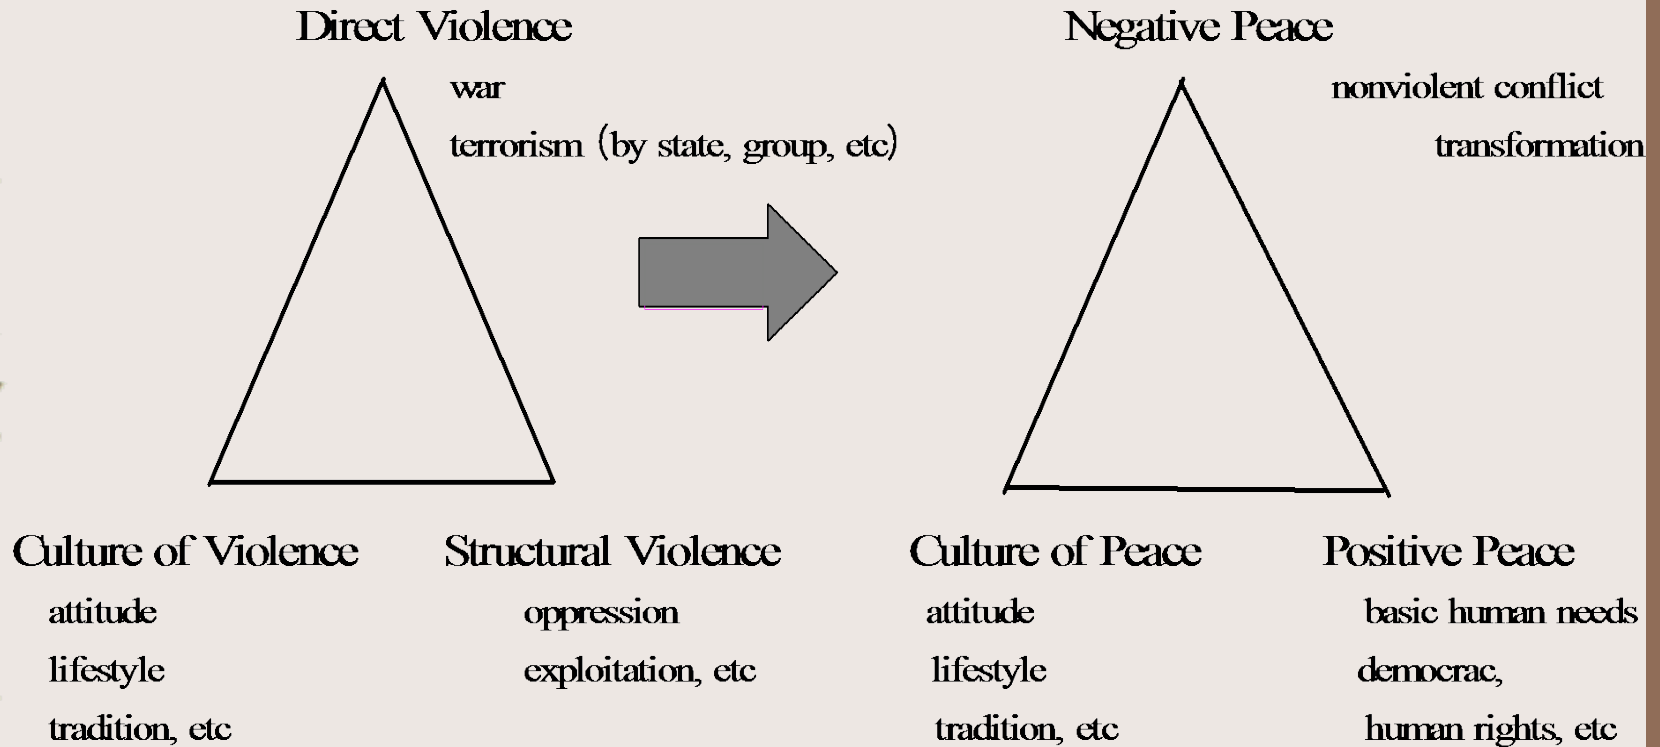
Direct Violence

war

terrorism (by state, group, etc)

Culture of Violence

attitude

lifestyle

tradition, etc

Structural Violence

oppression

exploitation, etc

Negative Peace

nonviolent conflict

transformation

Culture of Peace

attitude

lifestyle

tradition, etc

Positive Peace

basic human needs

democrac,

human rights, etc